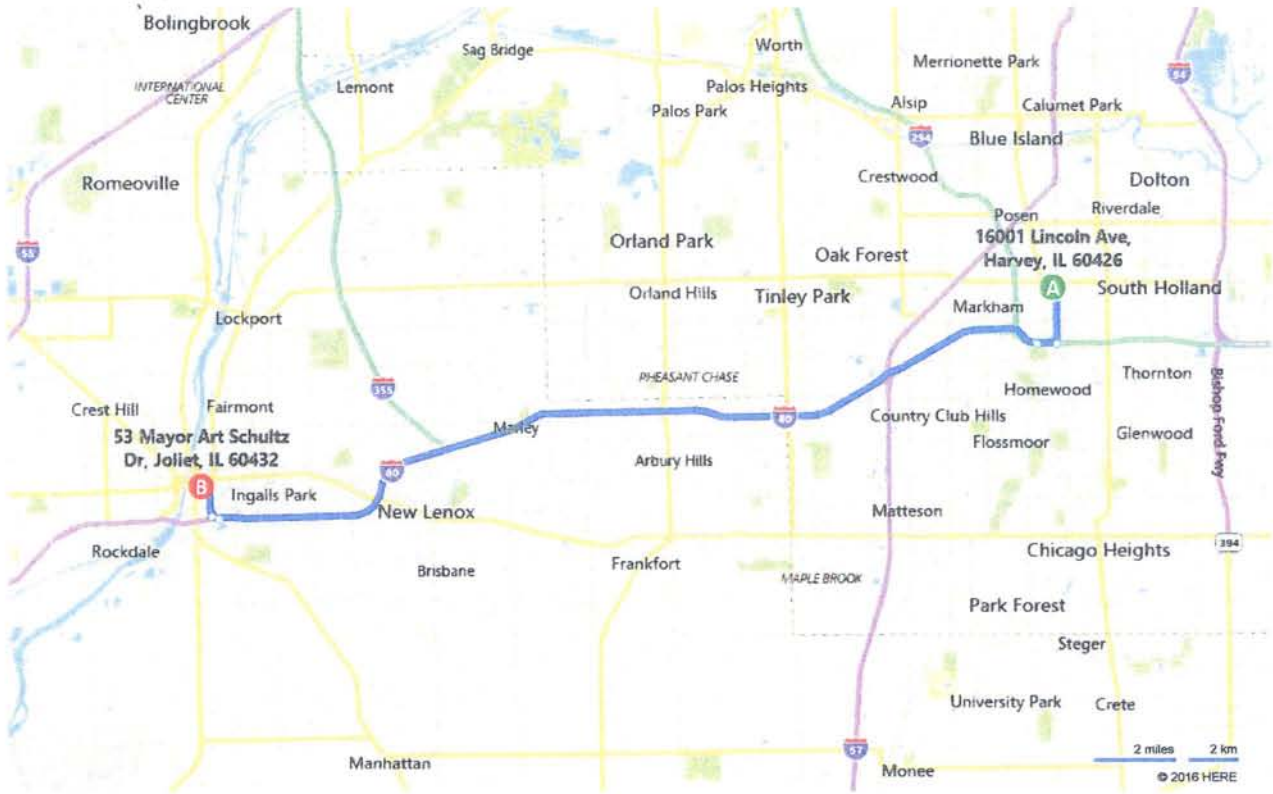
Bolingbrook
Sag Bridge
Worth
Merrionette Park
INTERNATIONAL CENTER
Lemont
Palos Heights
Palos Park
Alsip
Calumet Park
294
Blue Island
94
Romeoville
Crestwood
Dolton
Posen
Riverdale
55
Orland Park
Oak Forest
16001 Lincoln Ave, Harvey, IL 60426
Orland Hills
Tinley Park
A
South Holland
Markham
Lockport
355
PHEASANT CHASE
Homewood
Thornton
Crest Hill
Fairmont
Mokena
80
Country Club Hills
Bishop Ford Fwy
Flossmoor
Glenwood
53 Mayor Art Schultz Dr, Joliet, IL 60432
80
Arbury Hills
B
Ingalls Park
New Lenox
Matteson
394
Rockdale
Chicago Heights
Brisbane
Frankfort
MAPLE BROOK
Park Forest
Steger
University Park
Crete
57
Manhattan
Monee
2 miles
2 km
© 2016 HERE